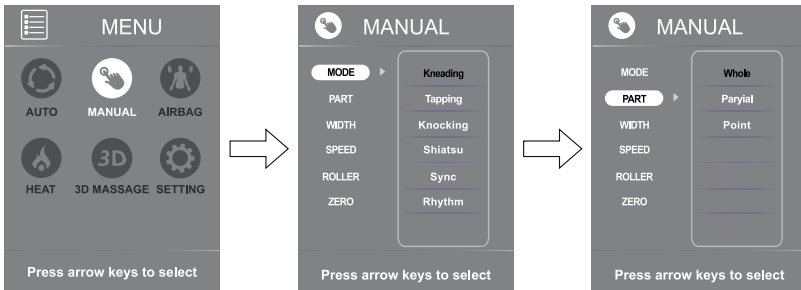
MENU

AUTO
MANUAL
AIRBAG
HEAT
3D
3D MASSAGE
SETTING

Press arrow keys to select

MANUAL

MODE
PART
WIDTH
SPEED
ROLLER
ZERO

Kneading
Tapping
Knocking
Shiatsu
Sync
Rhythm

Press arrow keys to select

MANUAL

MODE
PART
WIDTH
SPEED
ROLLER
ZERO

Whole
Paryial
Point

Press arrow keys to select